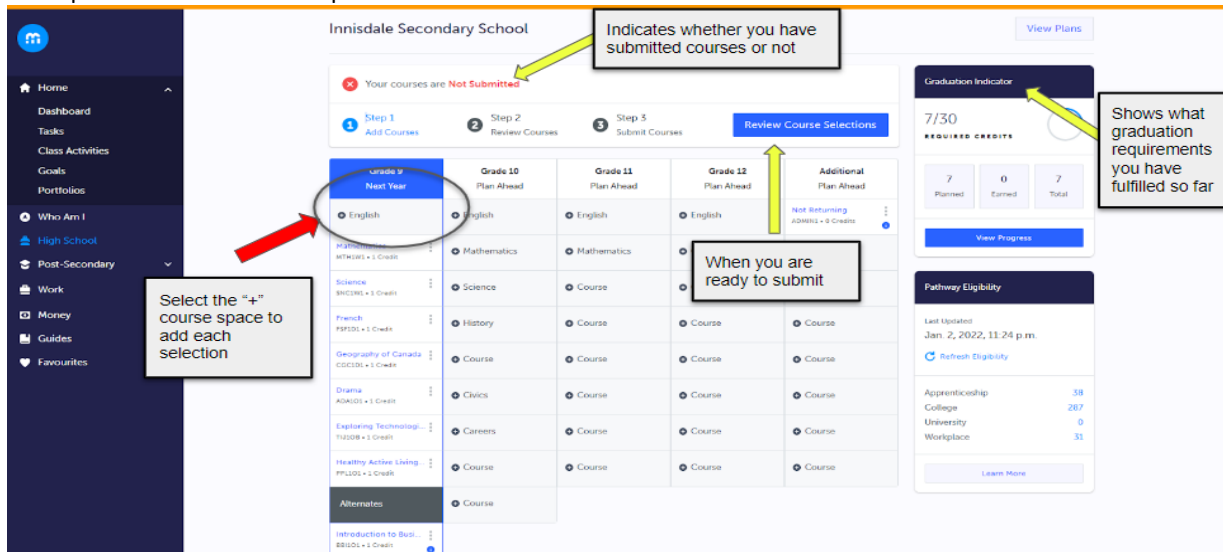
m

Home
Dashboard
Tasks
Class Activities
Goals
Portfolios
Who Am I
High School
Post-Secondary
Work
Money
Guides
Favourites

Innisdale Secondary School

View Plans

Indicates whether you have submitted courses or not

Your courses are Not Submitted

1 Step 1 Add Courses
2 Step 2 Review Courses
3 Step 3 Submit Courses

Review Course Selections

| Grade 9 Next Year | Grade 10 Plan Ahead | Grade 11 Plan Ahead | Grade 12 Plan Ahead | Additional Plan Ahead |
|---|---|---|---|---|
| English | English | English | English | Not Returning ADMIN1 • 0 Credits |
| Mathematics MTH1W1 • 1 Credit | Mathematics | Mathematics | | |
| Science SNC1W1 • 1 Credit | Science | Course | | |
| French FSF1D1 • 1 Credit | History | Course | Course | Course |
| Geography of Canada CGC1D1 • 1 Credit | Course | Course | Course | Course |
| Drama ADA1O1 • 1 Credit | Civics | Course | Course | Course |
| Exploring Technologi... TIJ1OB • 1 Credit | Careers | Course | Course | Course |
| Healthy Active Living... PPL1O1 • 1 Credit | Course | Course | Course | Course |
| Alternates | Course | | | |
| Introduction to Busi... BBI1O1 • 1 Credit | | | | |

Select the "+" course space to add each selection

When you are ready to submit

Graduation Indicator
7/30
REQUIRED CREDITS
7 Planned
0 Earned
7 Total
View Progress

Shows what graduation requirements you have fulfilled so far

Pathway Eligibility
Last Updated
Jan. 2, 2022, 11:24 p.m.
Refresh Eligibility
Apprenticeship 38
College 287
University 0
Workplace 31
Learn More